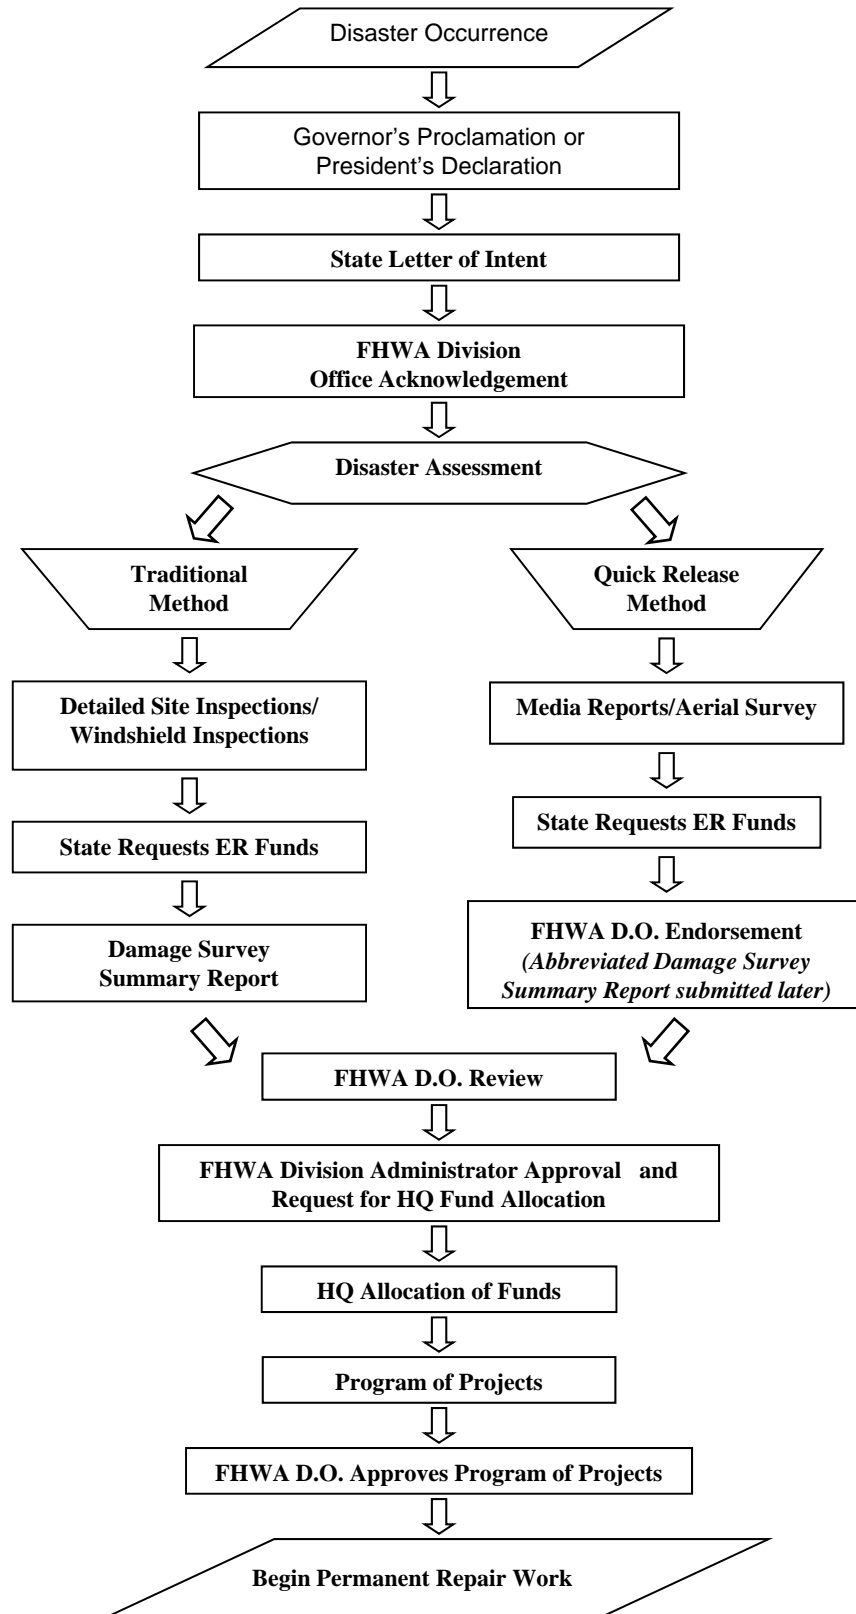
Disaster Occurrence

Governor's Proclamation or President's Declaration

State Letter of Intent

FHWA Division Office Acknowledgement

Disaster Assessment

Traditional Method

Quick Release Method

Detailed Site Inspections/ Windshield Inspections

Media Reports/Aerial Survey

State Requests ER Funds

State Requests ER Funds

Damage Survey Summary Report

FHWA D.O. Endorsement
*(Abbreviated Damage Survey Summary Report submitted later)*

FHWA D.O. Review

FHWA Division Administrator Approval and Request for HQ Fund Allocation

HQ Allocation of Funds

Program of Projects

FHWA D.O. Approves Program of Projects

Begin Permanent Repair Work